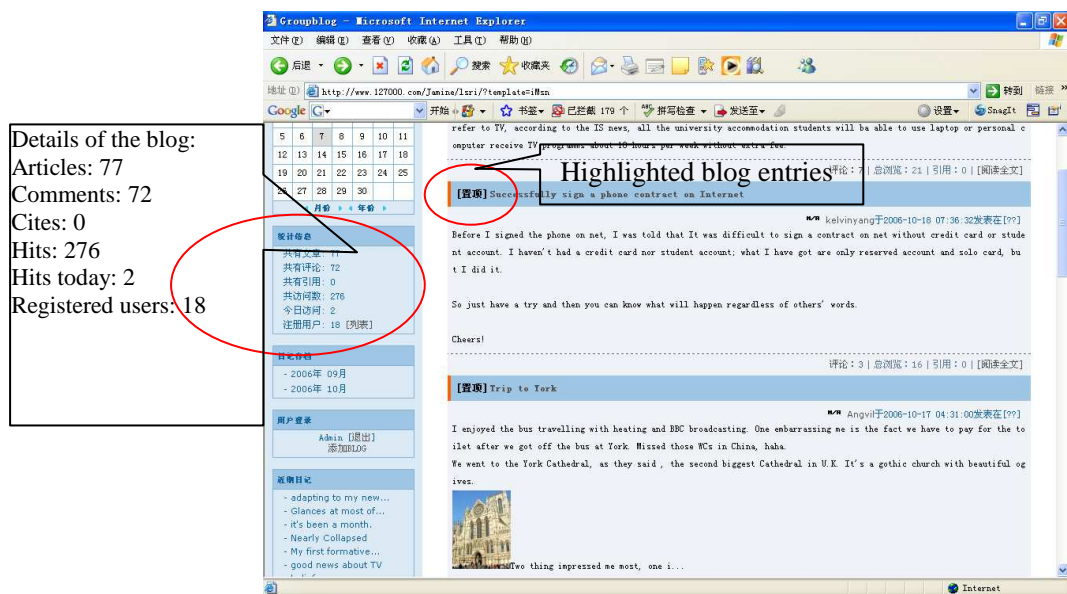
Groupblog - Microsoft Internet Explorer
文件(F) 编辑(E) 查看(V) 收藏(A) 工具(T) 帮助(H)
后退 搜索 收藏夹
地址(D) http://www.127000.com/Janine/lsri/?template=iMsn 转到 链接
Google 开始 书签 已拦截 179 个 拼写检查 发送至 设置 SnagIt

Details of the blog:
Articles: 77
Comments: 72
Cites: 0
Hits: 276
Hits today: 2
Registered users: 18

| 5 | 6 | 7 | 8 | 9 | 10 | 11 |
|---|---|---|---|---|---|---|
| 12 | 13 | 14 | 15 | 16 | 17 | 18 |
| 19 | 20 | 21 | 22 | 23 | 24 | 25 |
| 26 | 27 | 28 | 29 | 30 | | |

月份 年份

统计信息
共有文章: 77
共有评论: 72
共有引用: 0
共访问数: 276
今日访问: 2
注册用户: 18 [列表]

日志存档
- 2006年 09月
- 2006年 10月

用户登录
Admin [退出]
添加BLOG

近期日记
- adapting to my new...
- Glances at most of...
- it's been a month.
- Nearly Collapsed
- My first formative...
- good news about TV

refer to TV, according to the IS news, all the university accommodation students will ba able to use laptop or personal computer receive TV programmes about 18 hours per week without extra fee.

Highlighted blog entries

评论: 7 | 总浏览: 21 | 引用: 0 | [阅读全文]

[置顶] Successfully sign a phone contract on Internet

kelvinyang于2006-10-18 07:36:32发表在[??]

Before I signed the phone on net, I was told that It was difficult to sign a contract on net without credit card or student account. I haven't had a credit card nor student account; what I have got are only reserved account and solo card, but I did it.

So just have a try and then you can know what will happen regardless of others' words.

Cheers!

评论: 3 | 总浏览: 16 | 引用: 0 | [阅读全文]

[置顶] Trip to York

Angvil于2006-10-17 04:31:00发表在[??]

I enjoyed the bus travelling with heating and BBC broadcasting. One embarrassing me is the fact we have to pay for the toilet after we got off the bus at York. Missed those WCs in China, haha.
We went to the York Cathedral, as they said , the second biggest Cathedral in U.K. It's a gothic church with beautiful ogives.

Two thing impressed me most, one i...

Internet